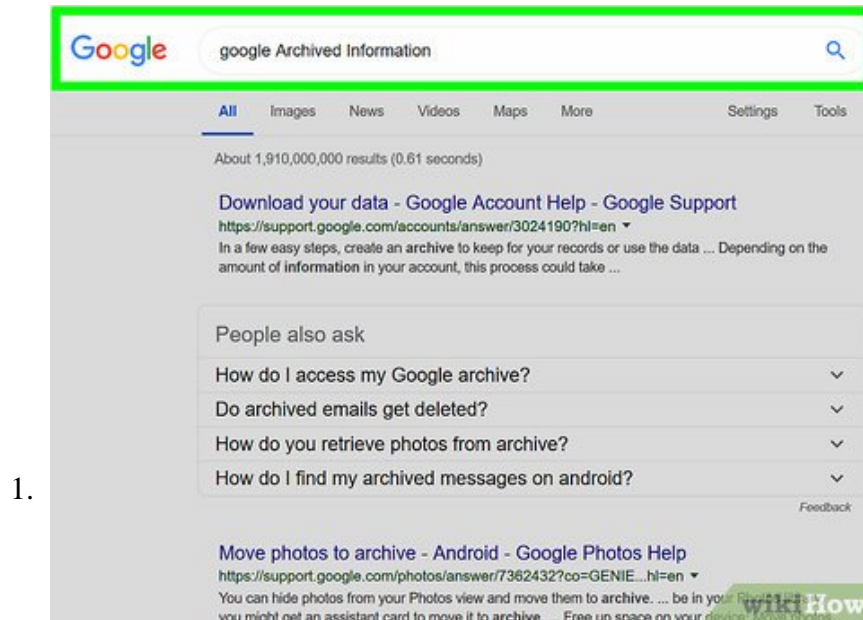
1.

Google google Archived Information

All Images News Videos Maps More Settings Tools

About 1,910,000,000 results (0.61 seconds)

Download your data - Google Account Help - Google Support
https://support.google.com/accounts/answer/3024190?hl=en ▾
In a few easy steps, create an archive to keep for your records or use the data ... Depending on the amount of information in your account, this process could take ...

People also ask

How do I access my Google archive?

Do archived emails get deleted?

How do you retrieve photos from archive?

How do I find my archived messages on android?

Feedback

Move photos to archive - Android - Google Photos Help
https://support.google.com/photos/answer/7362432?co=GENIE...hl=en ▾
You can hide photos from your Photos view and move them to archive. ... be in your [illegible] you might get an assistant card to move it to archive. ... Free up space on your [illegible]

wikiHow